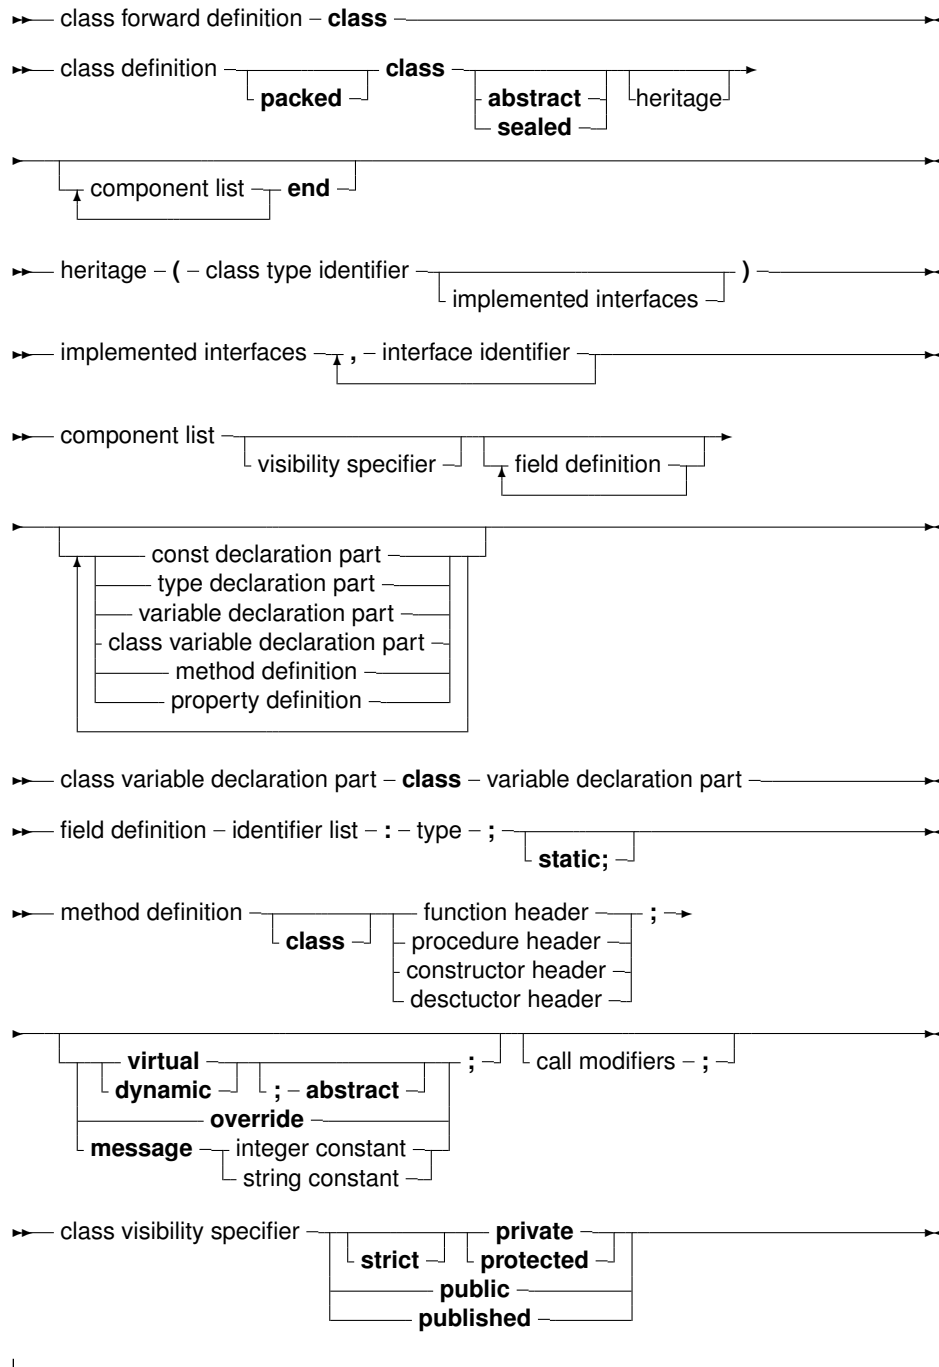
class forward definition – **class**

class definition – packed – **class** – abstract – sealed – heritage

component list – **end**

heritage – **(** – class type identifier – implemented interfaces – **)**

implemented interfaces – **,** – interface identifier

component list – visibility specifier – field definition

const declaration part
type declaration part
variable declaration part
class variable declaration part
method definition
property definition

class variable declaration part – **class** – variable declaration part

field definition – identifier list – **:** – type – **;** – **static;**

method definition – **class** – function header – procedure header – constructor header – desctuctor header – **;**

**virtual** – **dynamic** – **;** – **abstract** – **override** – **message** – integer constant – string constant – **;** – call modifiers – **;**

class visibility specifier – **strict** – **private** – **protected** – **public** – **published**